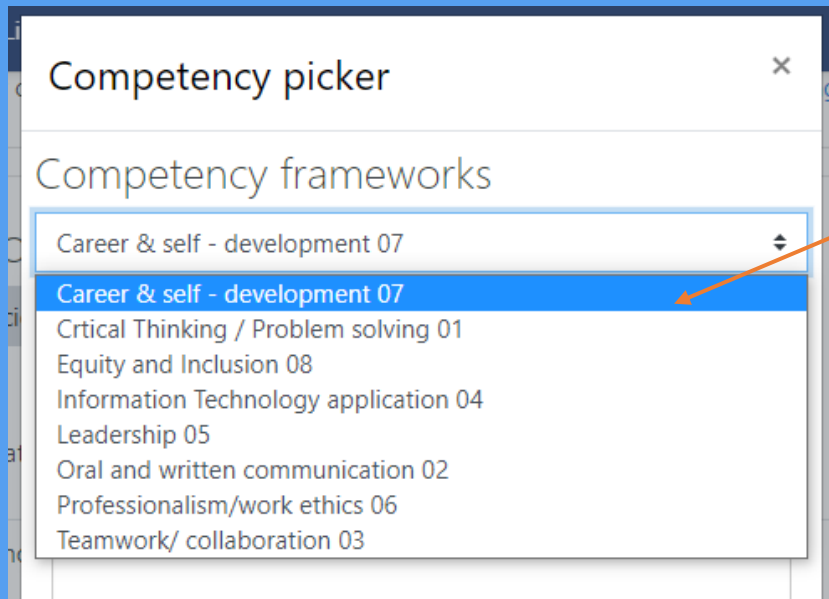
Competency picker

×

Competency frameworks

Career & self - development 07

Career & self - development 07
Crtical Thinking / Problem solving 01
Equity and Inclusion 08
Information Technology application 04
Leadership 05
Oral and written communication 02
Professionalism/work ethics 06
Teamwork/ collaboration 03